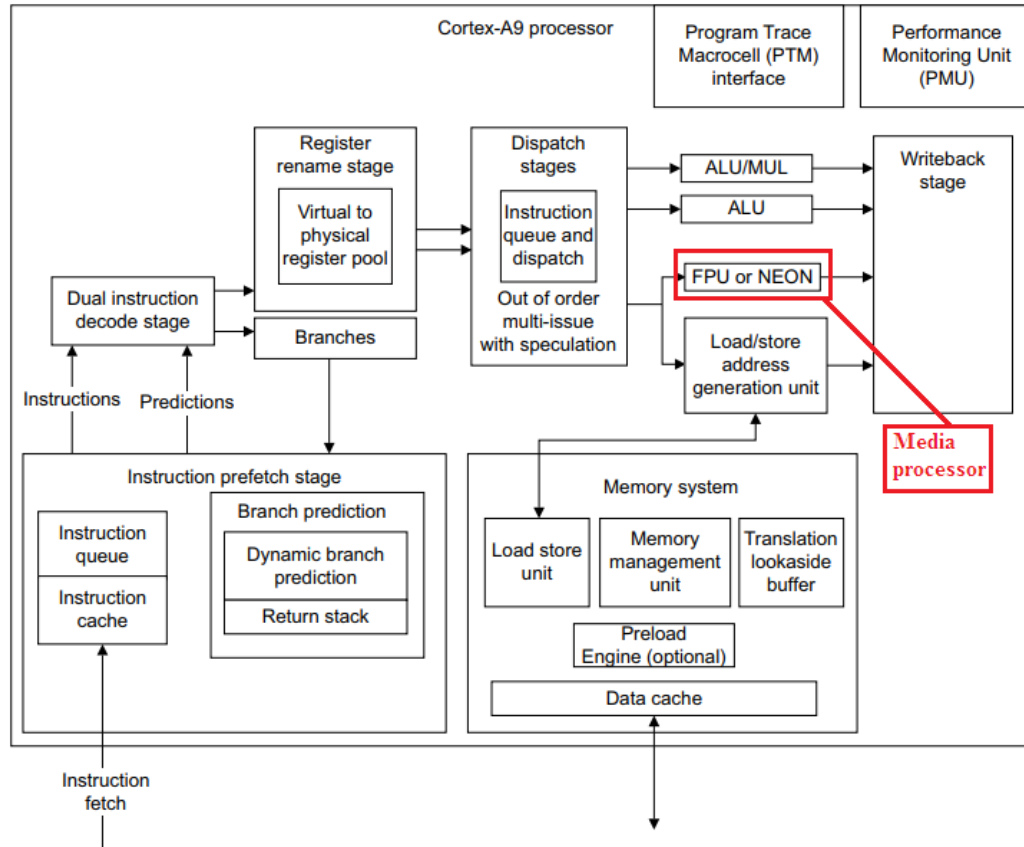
Cortex-A9 processor

Program Trace Macrocell (PTM) interface

Performance Monitoring Unit (PMU)

Register rename stage

Virtual to physical register pool

Dispatch stages

Instruction queue and dispatch

Out of order multi-issue with speculation

ALU/MUL

ALU

FPU or NEON

Load/store address generation unit

Writeback stage

Media processor

Dual instruction decode stage

Branches

Instructions

Predictions

Instruction prefetch stage

Instruction queue

Instruction cache

Branch prediction

Dynamic branch prediction

Return stack

Memory system

Load store unit

Memory management unit

Translation lookaside buffer

Preload Engine (optional)

Data cache

Instruction fetch